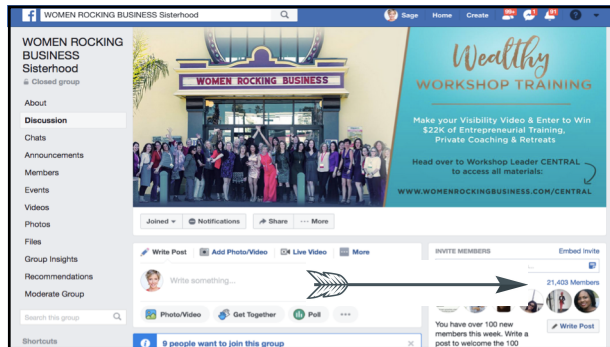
f WOMEN ROCKING BUSINESS Sisterhood

Sage Home Create 99+ 91

WOMEN ROCKING BUSINESS Sisterhood
Closed group

About
Discussion
Chats
Announcements
Members
Events
Videos
Photos
Files
Group Insights
Recommendations
Moderate Group

Search this group

Shortcuts

WOMEN ROCKING BUSINESS

Wealthy
WORKSHOP TRAINING

Make your Visibility Video & Enter to Win $22K of Entrepreneurial Training, Private Coaching & Retreats

Head over to Workshop Leader CENTRAL to access all materials:

WWW.WOMENROCKINGBUSINESS.COM/CENTRAL

Joined Notifications Share More

Write Post Add Photo/Video Live Video More

Write something...

Photo/Video Get Together Poll

9 people want to join this group

INVITE MEMBERS Embed Invite

21,403 Members

You have over 100 new members this week. Write a post to welcome the 100

Write Post